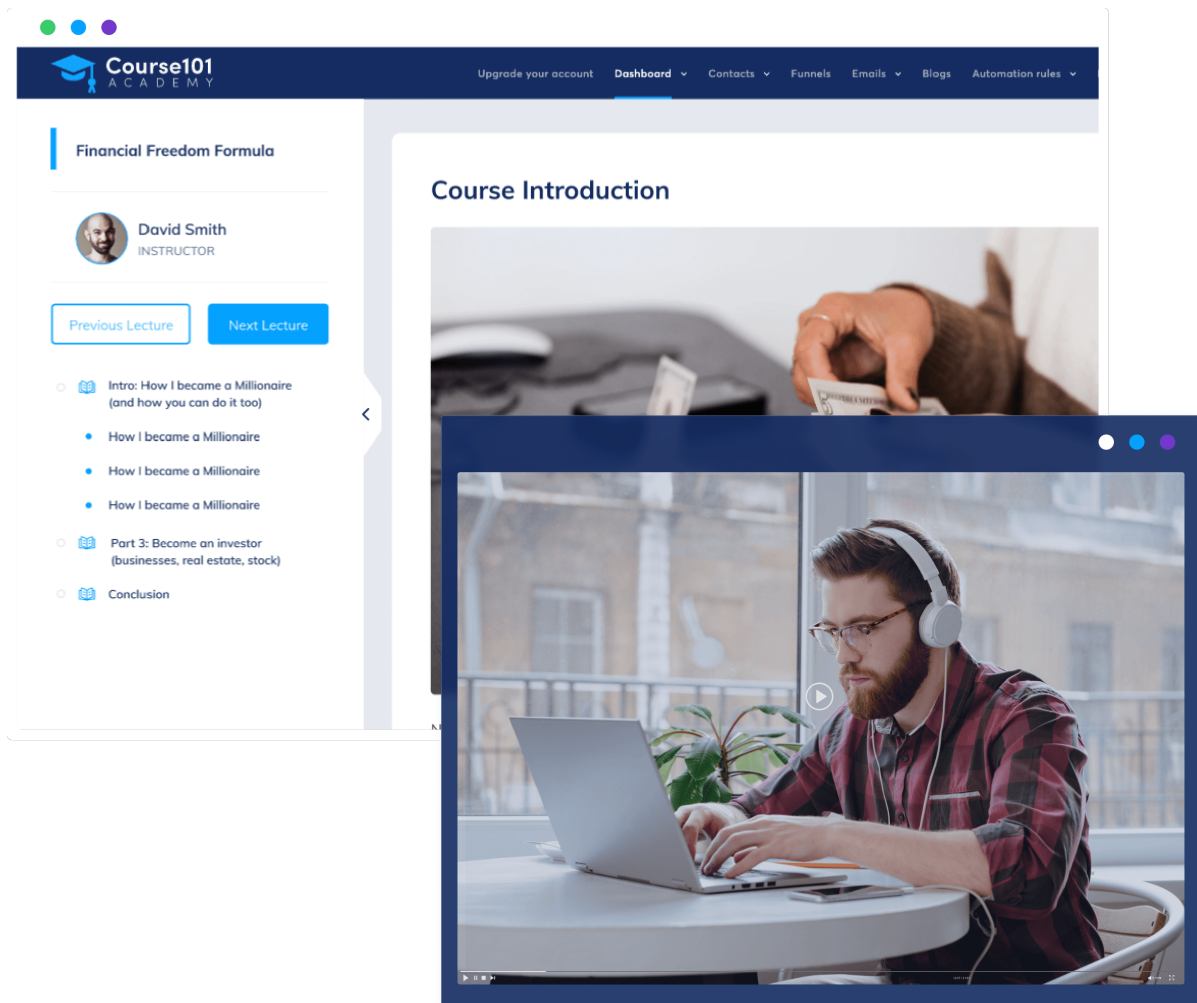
Course101 ACADEMY

Upgrade your account Dashboard Contacts Funnels Emails Blogs Automation rules

Financial Freedom Formula

David Smith
INSTRUCTOR

Previous Lecture
Next Lecture

Intro: How I became a Millionaire (and how you can do it too)

How I became a Millionaire

How I became a Millionaire

How I became a Millionaire

Part 3: Become an investor (businesses, real estate, stock)

Conclusion

Course Introduction